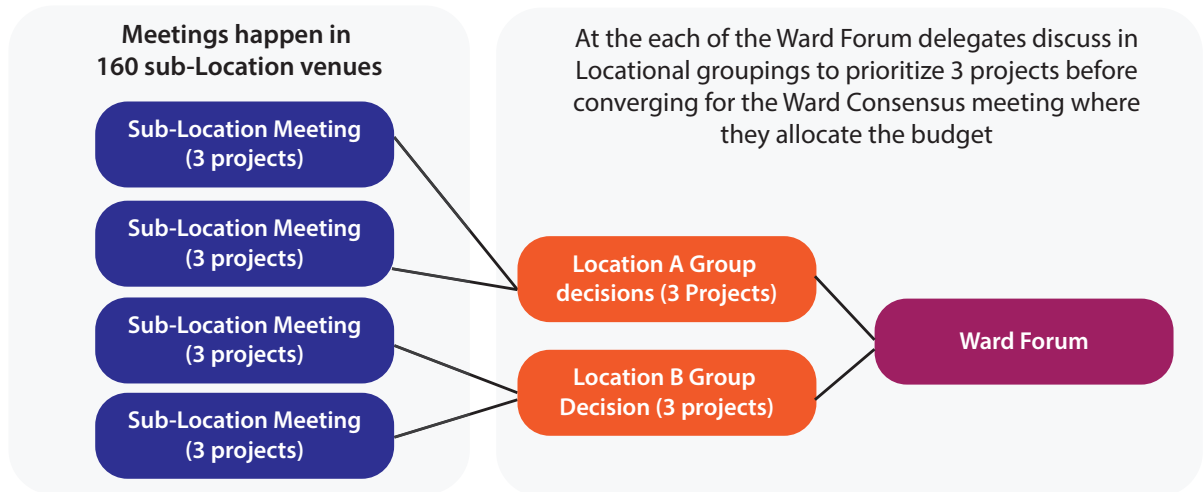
Meetings happen in 160 sub-Location venues

Sub-Location Meeting (3 projects)

Sub-Location Meeting (3 projects)

Sub-Location Meeting (3 projects)

Sub-Location Meeting (3 projects)

At the each of the Ward Forum delegates discuss in Locational groupings to prioritize 3 projects before converging for the Ward Consensus meeting where they allocate the budget

Location A Group decisions (3 Projects)

Location B Group Decision (3 projects)

Ward Forum